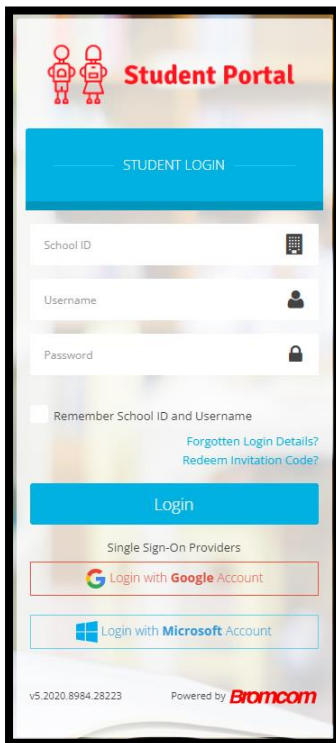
Student Portal

STUDENT LOGIN

School ID

Username

Password

Remember School ID and Username

Forgotten Login Details?

Redeem Invitation Code?

Login

Single Sign-On Providers

Login with Google Account

Login with Microsoft Account

v5.2020.8984.28223

Powered by Bromcom